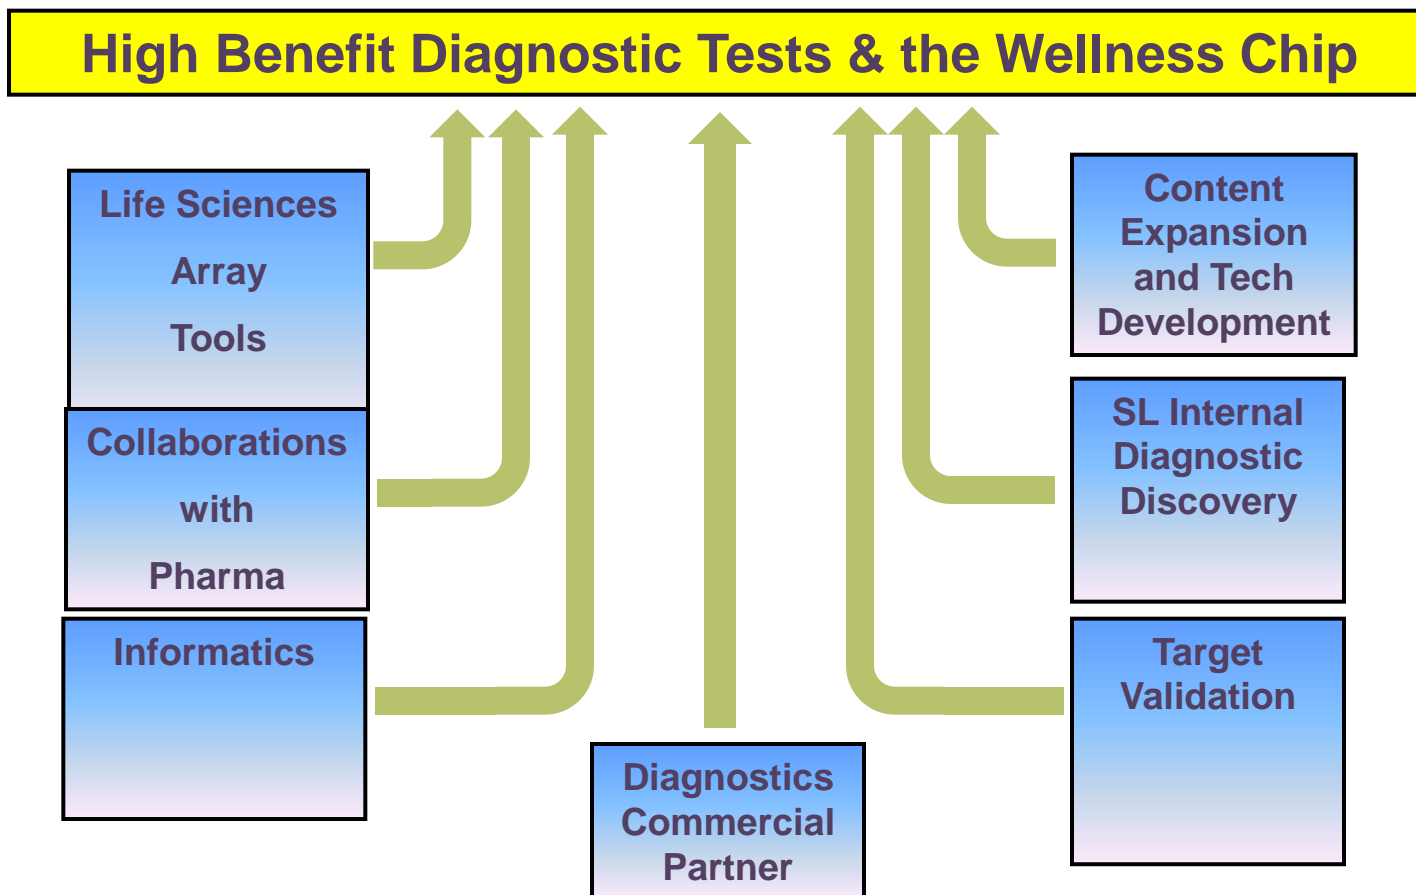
High Benefit Diagnostic Tests & the Wellness Chip

Life Sciences Array Tools

Collaborations with Pharma

Informatics

Diagnostics Commercial Partner

Content Expansion and Tech Development

SL Internal Diagnostic Discovery

Target Validation